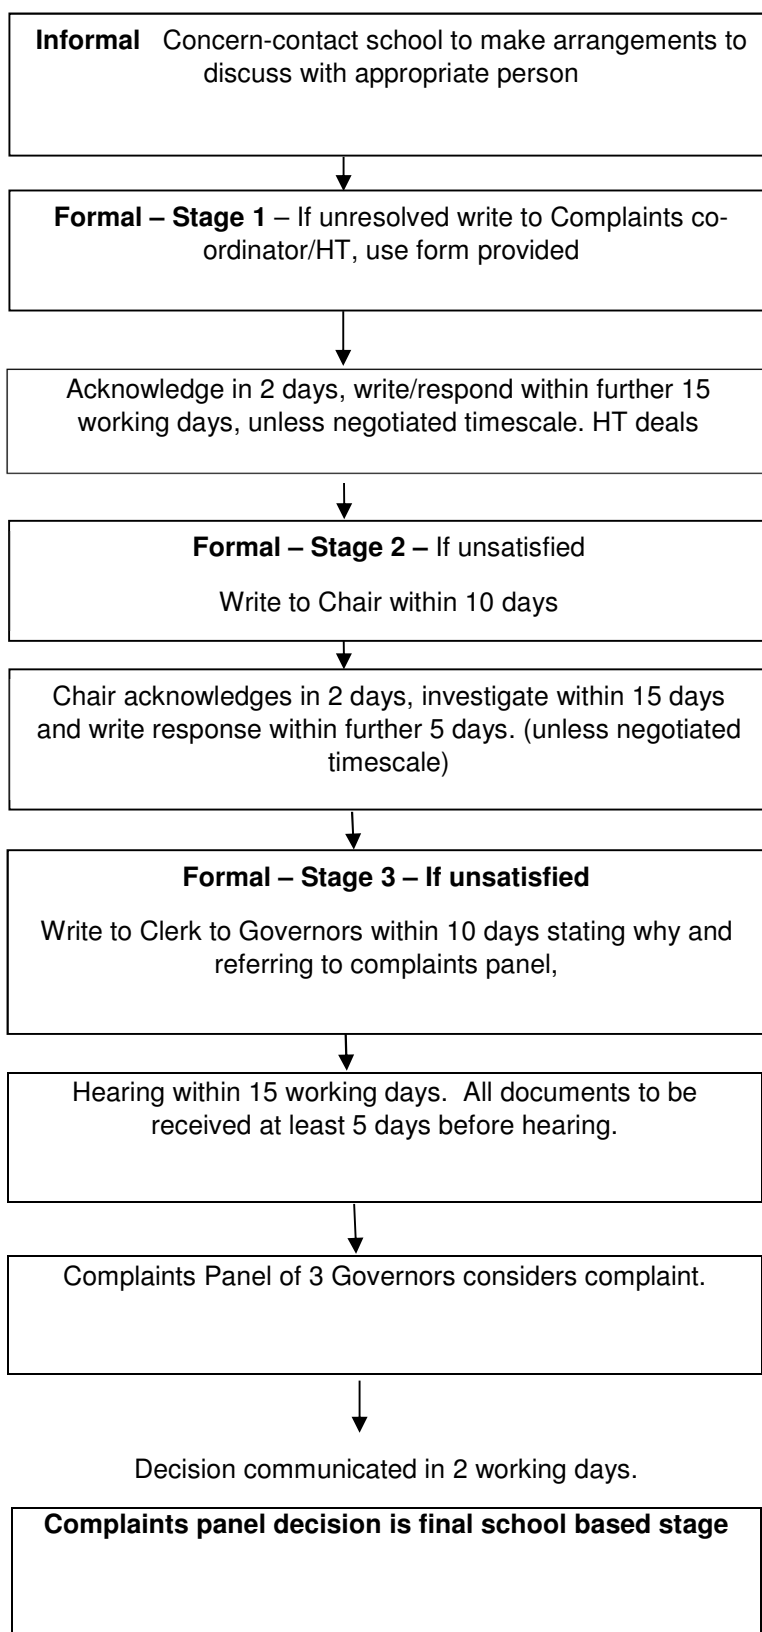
**Informal** Concern-contact school to make arrangements to discuss with appropriate person

**Formal – Stage 1** – If unresolved write to Complaints co-ordinator/HT, use form provided

Acknowledge in 2 days, write/respond within further 15 working days, unless negotiated timescale. HT deals

**Formal – Stage 2 –** If unsatisfied

Write to Chair within 10 days

Chair acknowledges in 2 days, investigate within 15 days and write response within further 5 days. (unless negotiated timescale)

**Formal – Stage 3 – If unsatisfied**

Write to Clerk to Governors within 10 days stating why and referring to complaints panel,

Hearing within 15 working days. All documents to be received at least 5 days before hearing.

Complaints Panel of 3 Governors considers complaint.

Decision communicated in 2 working days.

**Complaints panel decision is final school based stage**